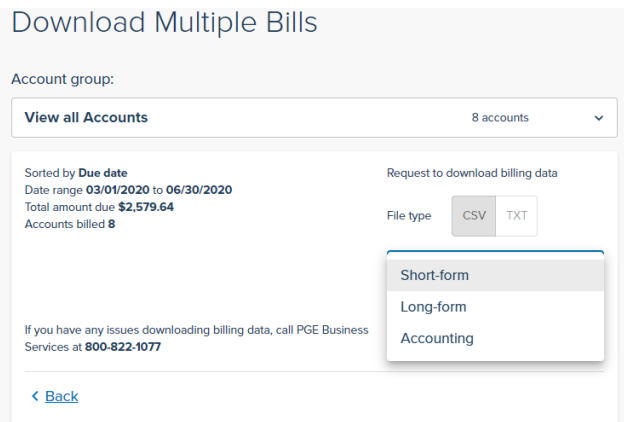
Download Multiple Bills

Account group:

View all Accounts

8 accounts

Sorted by **Due date**
Date range **03/01/2020** to **06/30/2020**
Total amount due **$2,579.64**
Accounts billed **8**

Request to download billing data

File type CSV TXT

Short-form
Long-form
Accounting

If you have any issues downloading billing data, call PGE Business Services at **800-822-1077**

< Back